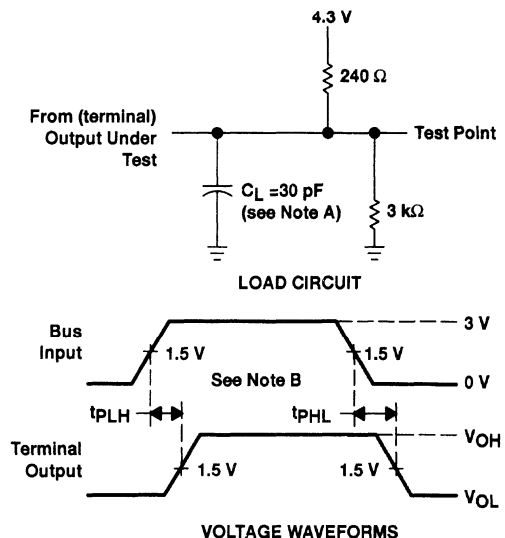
4.3 V

240 Ω

From (terminal) Output Under Test

Test Point

$C_L$ =30 pF (see Note A)

3 kΩ

LOAD CIRCUIT

Bus Input

1.5 V

1.5 V

3 V

0 V

See Note B

$t_{PLH}$

$t_{PHL}$

Terminal Output

1.5 V

1.5 V

$V_{OH}$

$V_{OL}$

VOLTAGE WAVEFORMS